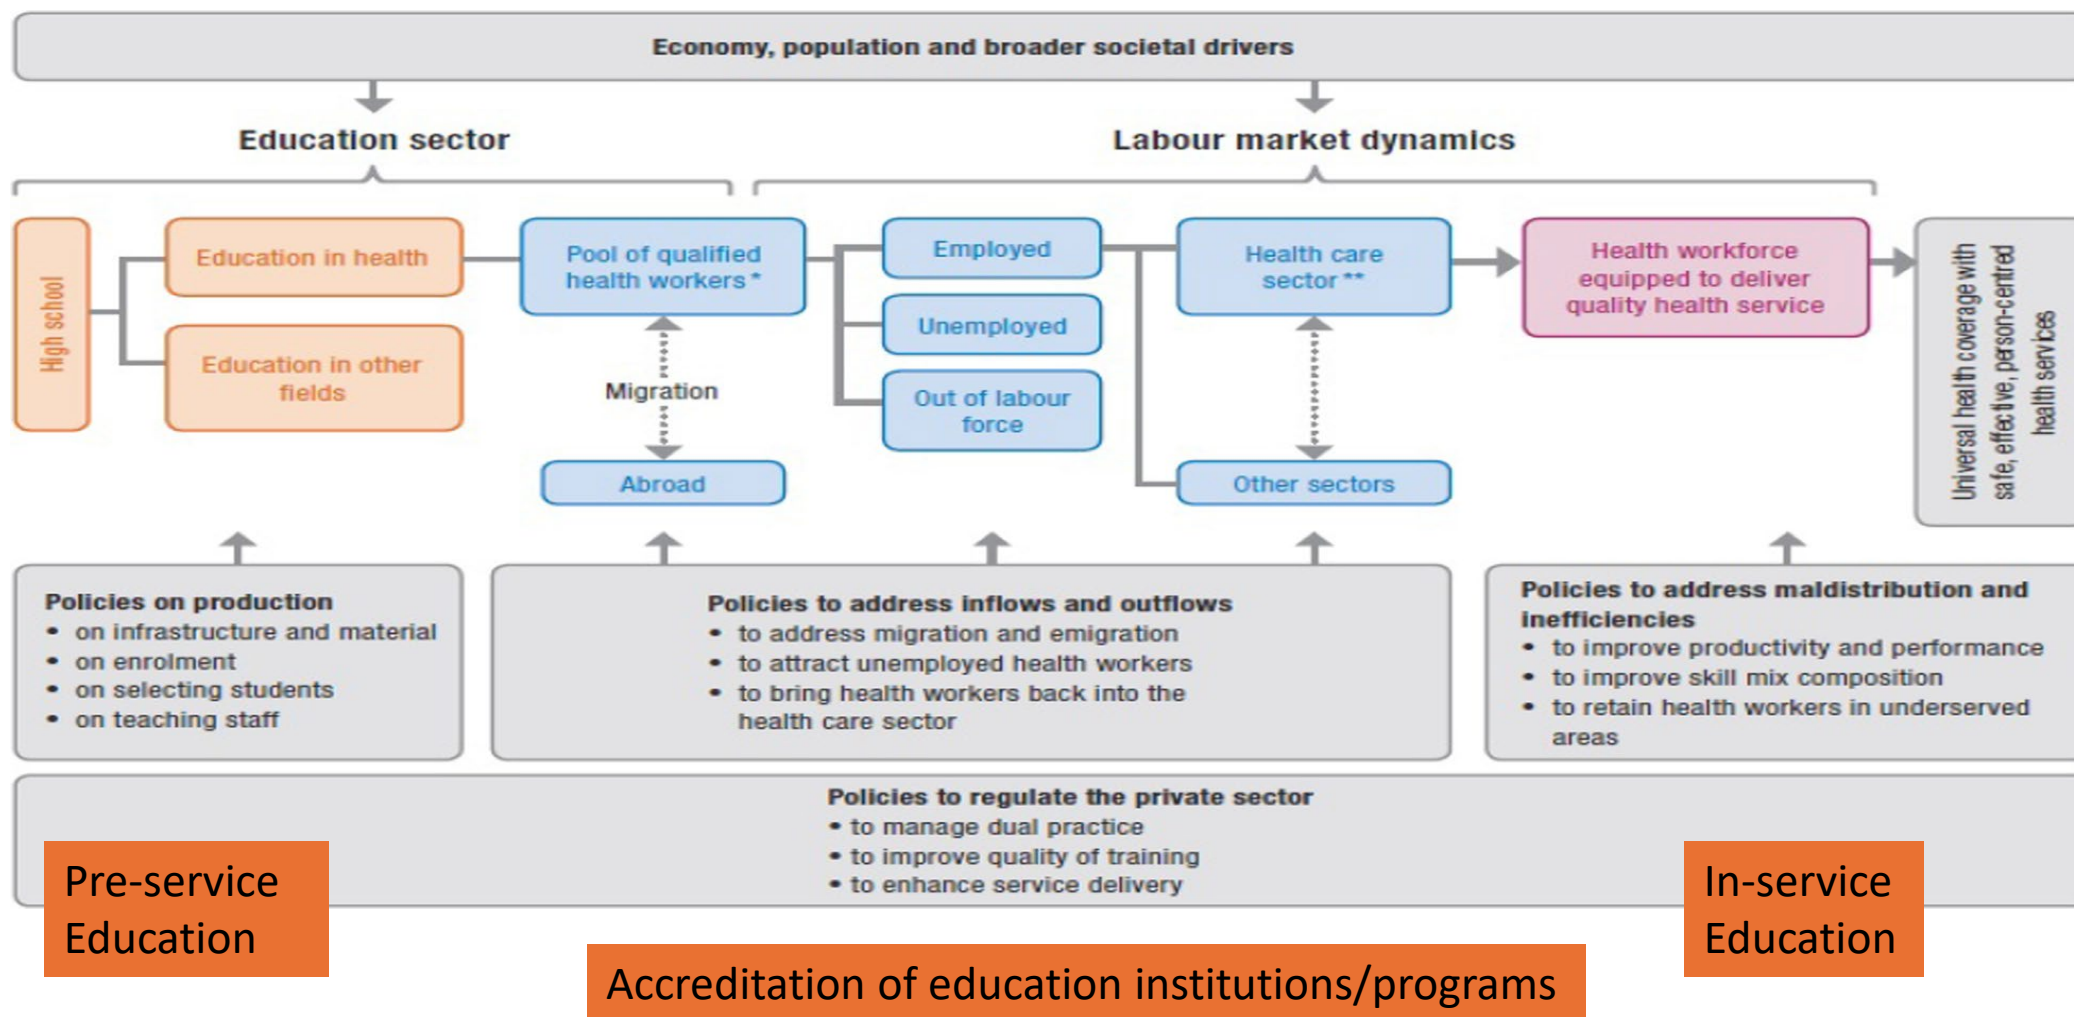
Economy, population and broader societal drivers

Education sector

Labour market dynamics

High school

Education in health

Education in other fields

Pool of qualified health workers *

Migration

Abroad

Employed

Unemployed

Out of labour force

Health care sector **

Other sectors

Health workforce equipped to deliver quality health service

Universal health coverage with safe, effective, person-centred health services

Policies on production
• on infrastructure and material
• on enrolment
• on selecting students
• on teaching staff

Policies to address inflows and outflows
• to address migration and emigration
• to attract unemployed health workers
• to bring health workers back into the health care sector

Policies to address maldistribution and inefficiencies
• to improve productivity and performance
• to improve skill mix composition
• to retain health workers in underserved areas

Policies to regulate the private sector
• to manage dual practice
• to improve quality of training
• to enhance service delivery

Pre-service Education

In-service Education

Accreditation of education institutions/programs